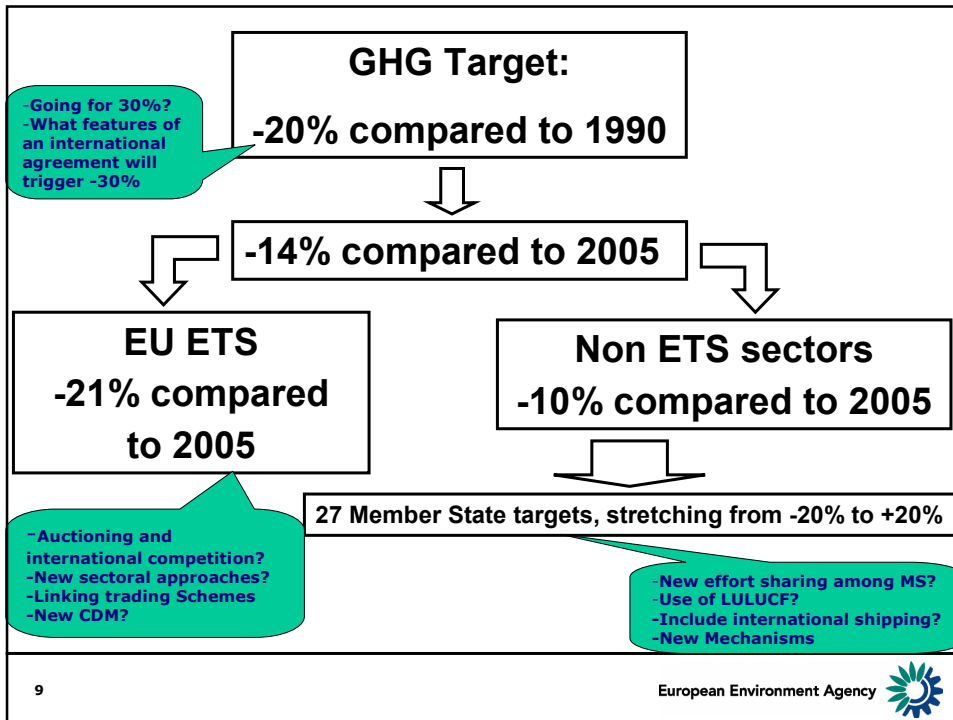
GHG Target:

-20% compared to 1990

-Going for 30%?
-What features of an international agreement will trigger -30%

-14% compared to 2005

EU ETS
-21% compared to 2005

Non ETS sectors
-10% compared to 2005

27 Member State targets, stretching from -20% to +20%

-Auctioning and international competition?
-New sectoral approaches?
-Linking trading Schemes
-New CDM?

-New effort sharing among MS?
-Use of LULUCF?
-Include international shipping?
-New Mechanisms

9

European Environment Agency